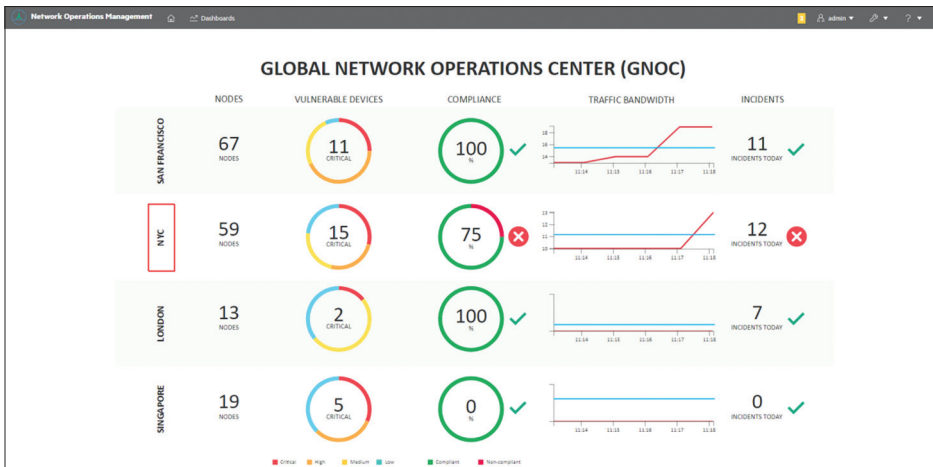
Network Operations Management Dashboards admin ? 

GLOBAL NETWORK OPERATIONS CENTER (GNOC)

| | NODES | VULNERABLE DEVICES | COMPLIANCE | TRAFFIC BANDWIDTH | INCIDENTS |
|---|---|---|---|---|---|
| SAN FRANCISCO | 67 NODES | 11 CRITICAL | 100 % | 18 16 14 12 — 11:14 11:15 11:16 11:17 11:18 | 11 INCIDENTS TODAY |
| NYC | 59 NODES | 15 CRITICAL | 75 % | 13 12 11 10 — 11:14 11:15 11:16 11:17 11:18 | 12 INCIDENTS TODAY |
| LONDON | 13 NODES | 2 CRITICAL | 100 % | 11:14 11:15 11:16 11:17 11:18 | 7 INCIDENTS TODAY |
| SINGAPORE | 19 NODES | 5 CRITICAL | 0 % | 11:14 11:15 11:16 11:17 11:18 | 0 INCIDENTS TODAY |

Critical High Medium Low Compliant Non-compliant